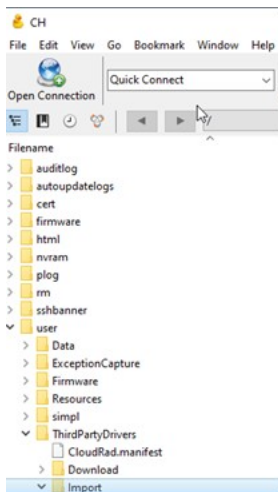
CH

File Edit View Go Bookmark Window Help

Open Connection

Quick Connect

Filename

auditlog

autoupdatelogs

cert

firmware

html

nvram

plog

rm

sshbanner

user

Data

ExceptionCapture

Firmware

Resources

simpl

ThirdPartyDrivers

CloudRad.manifest

Download

Import